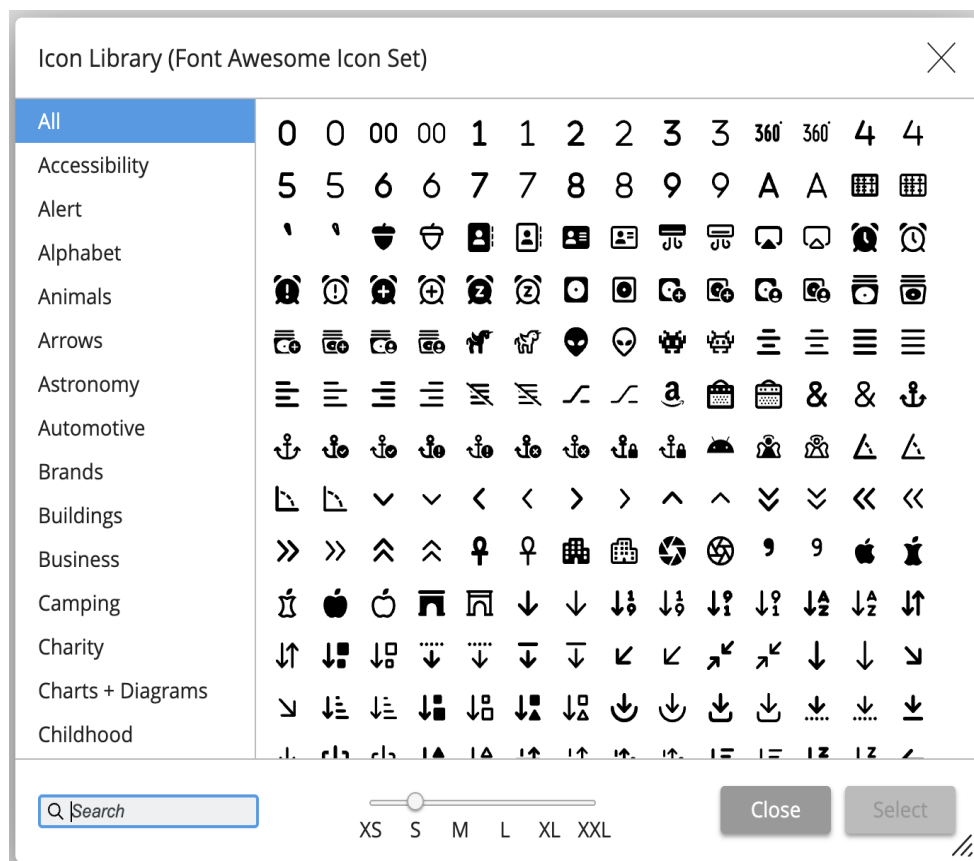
Icon Library (Font Awesome Icon Set)

All
Accessibility
Alert
Alphabet
Animals
Arrows
Astronomy
Automotive
Brands
Buildings
Business
Camping
Charity
Charts + Diagrams
Childhood

0 0 00 00 1 1 2 2 3 3 360 360 4 4
5 5 6 6 7 7 8 8 9 9 A A

Search

XS S M L XL XXL

Close Select